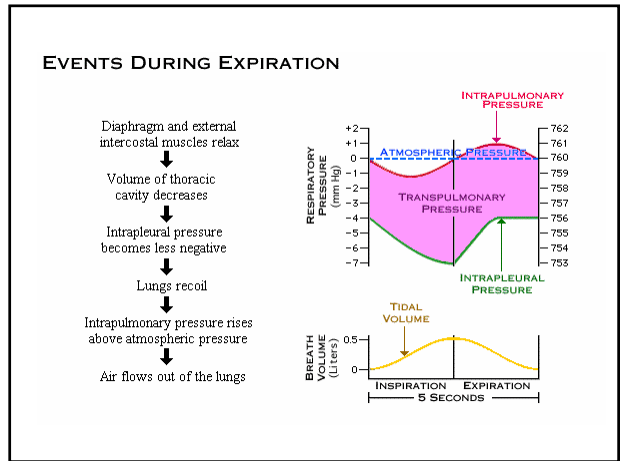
Events During Expiration

Diaphragm and external intercostal muscles relax

Volume of thoracic cavity decreases

Intrapleural pressure becomes less negative

Lungs recoil

Intrapulmonary pressure rises above atmospheric pressure

Air flows out of the lungs

Intrapulmonary Pressure

Respiratory Pressure (mm Hg)

+2
+1
0
−1
−2
−3
−4
−5
−6
−7

762
761
760
759
758
757
756
755
754
753

Atmospheric Pressure

Transpulmonary Pressure

Intrapleural Pressure

Tidal Volume

Breath Volume (Liters)

0.5
0

Inspiration
Expiration

5 Seconds